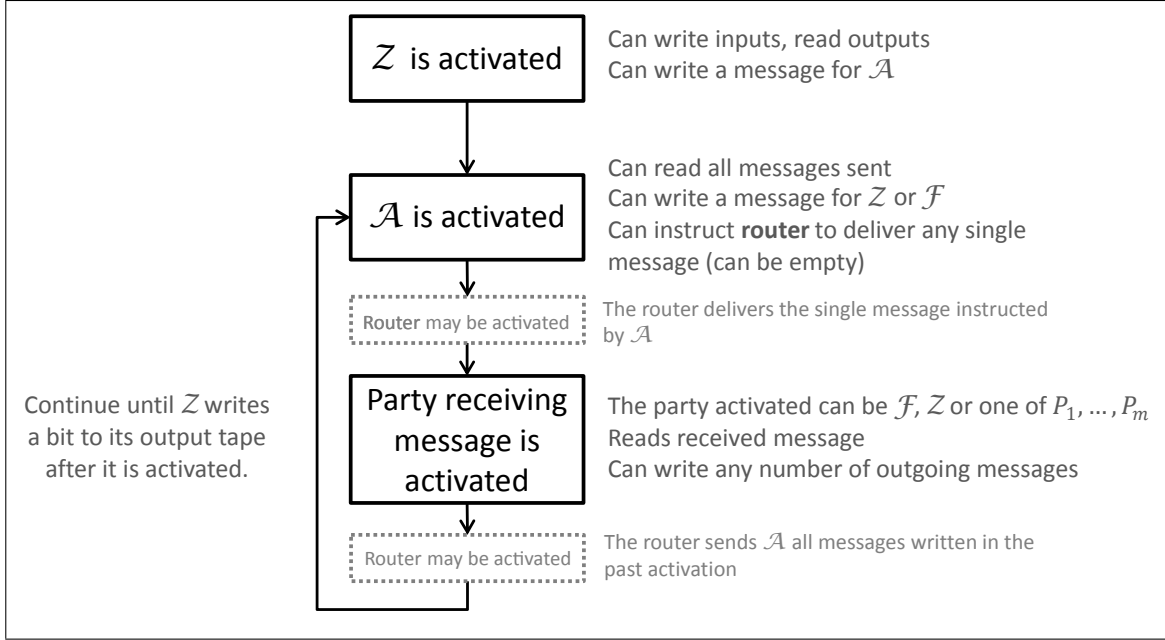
$\mathcal{Z}$ is activated

Can write inputs, read outputs
Can write a message for $\mathcal{A}$

$\mathcal{A}$ is activated

Can read all messages sent
Can write a message for $\mathcal{Z}$ or $\mathcal{F}$
Can instruct **router** to deliver any single message (can be empty)

Router may be activated

The router delivers the single message instructed by $\mathcal{A}$

Continue until $\mathcal{Z}$ writes a bit to its output tape after it is activated.

Party receiving message is activated

The party activated can be $\mathcal{F}$, $\mathcal{Z}$ or one of $P_1, \dots, P_m$
Reads received message
Can write any number of outgoing messages

Router may be activated

The router sends $\mathcal{A}$ all messages written in the past activation